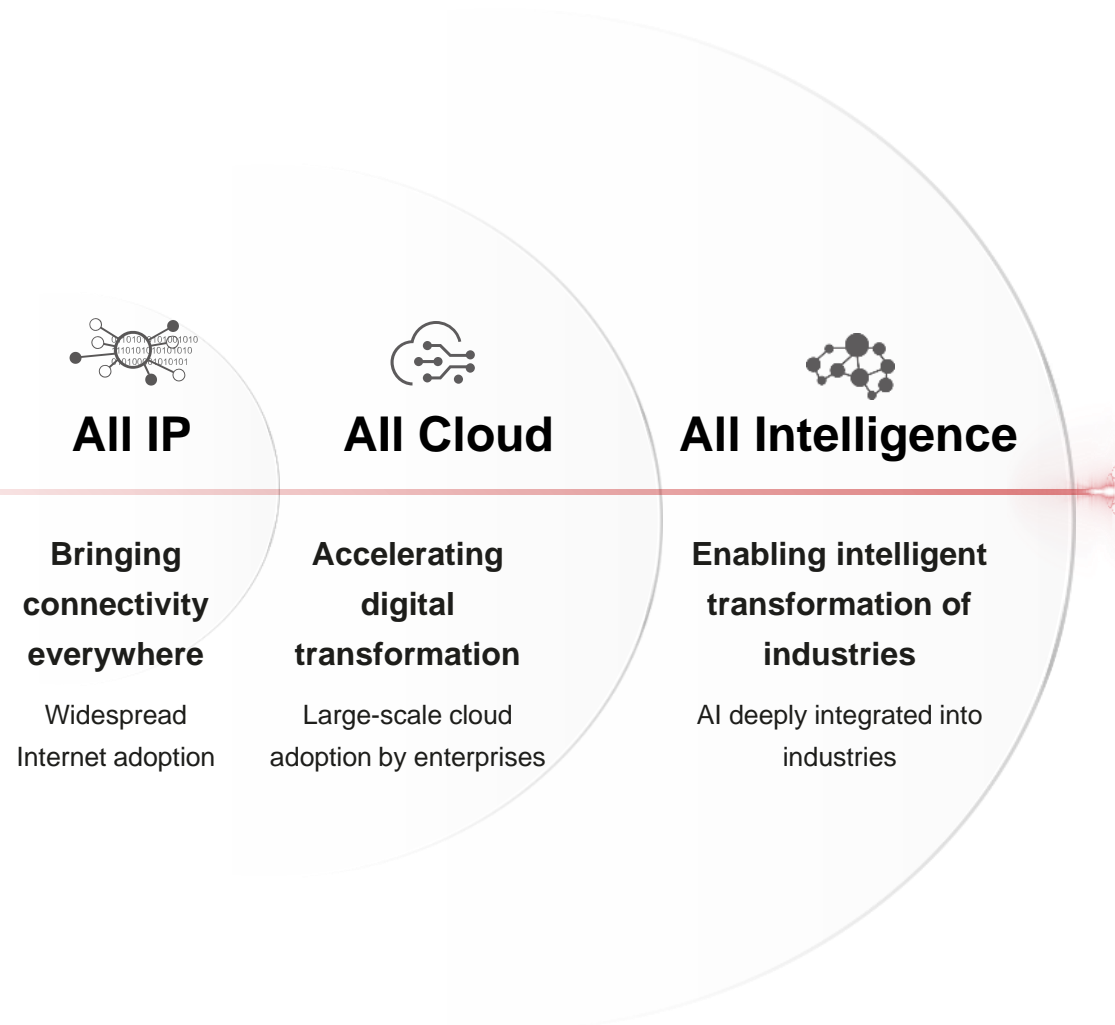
All IP

Bringing connectivity everywhere

Widespread Internet adoption

All Cloud

Accelerating digital transformation

Large-scale cloud adoption by enterprises

All Intelligence

Enabling intelligent transformation of industries

AI deeply integrated into industries